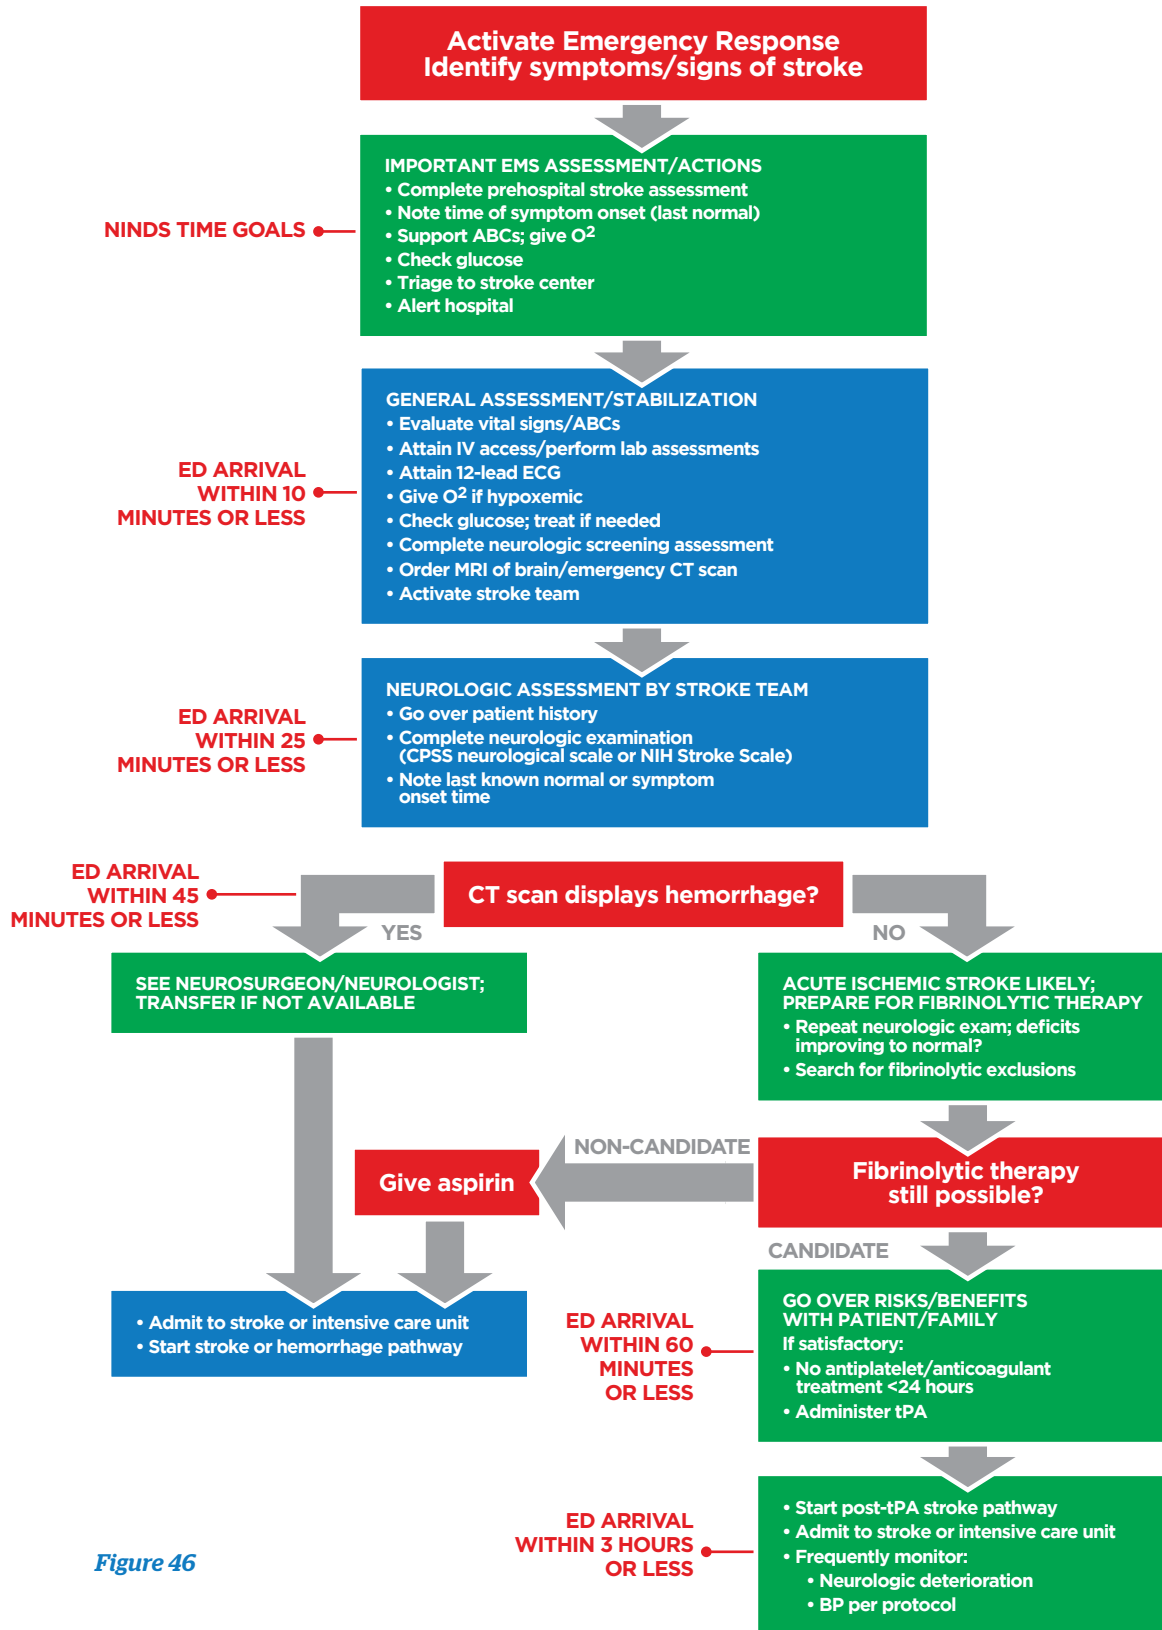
Activate Emergency Response
Identify symptoms/signs of stroke

NINDS TIME GOALS

IMPORTANT EMS ASSESSMENT/ACTIONS
• Complete prehospital stroke assessment
• Note time of symptom onset (last normal)
• Support ABCs; give O$^2$
• Check glucose
• Triage to stroke center
• Alert hospital

ED ARRIVAL WITHIN 10 MINUTES OR LESS

GENERAL ASSESSMENT/STABILIZATION
• Evaluate vital signs/ABCs
• Attain IV access/perform lab assessments
• Attain 12-lead ECG
• Give O$^2$ if hypoxemic
• Check glucose; treat if needed
• Complete neurologic screening assessment
• Order MRI of brain/emergency CT scan
• Activate stroke team

ED ARRIVAL WITHIN 25 MINUTES OR LESS

NEUROLOGIC ASSESSMENT BY STROKE TEAM
• Go over patient history
• Complete neurologic examination (CPSS neurological scale or NIH Stroke Scale)
• Note last known normal or symptom onset time

ED ARRIVAL WITHIN 45 MINUTES OR LESS

CT scan displays hemorrhage?

YES

NO

SEE NEUROSURGEON/NEUROLOGIST; TRANSFER IF NOT AVAILABLE

ACUTE ISCHEMIC STROKE LIKELY; PREPARE FOR FIBRINOLYTIC THERAPY
• Repeat neurologic exam; deficits improving to normal?
• Search for fibrinolytic exclusions

NON-CANDIDATE

Give aspirin

Fibrinolytic therapy still possible?

CANDIDATE

• Admit to stroke or intensive care unit
• Start stroke or hemorrhage pathway

ED ARRIVAL WITHIN 60 MINUTES OR LESS

GO OVER RISKS/BENEFITS WITH PATIENT/FAMILY
If satisfactory:
• No antiplatelet/anticoagulant treatment <24 hours
• Administer tPA

ED ARRIVAL WITHIN 3 HOURS OR LESS

• Start post-tPA stroke pathway
• Admit to stroke or intensive care unit
• Frequently monitor:
• Neurologic deterioration
• BP per protocol

Figure 46